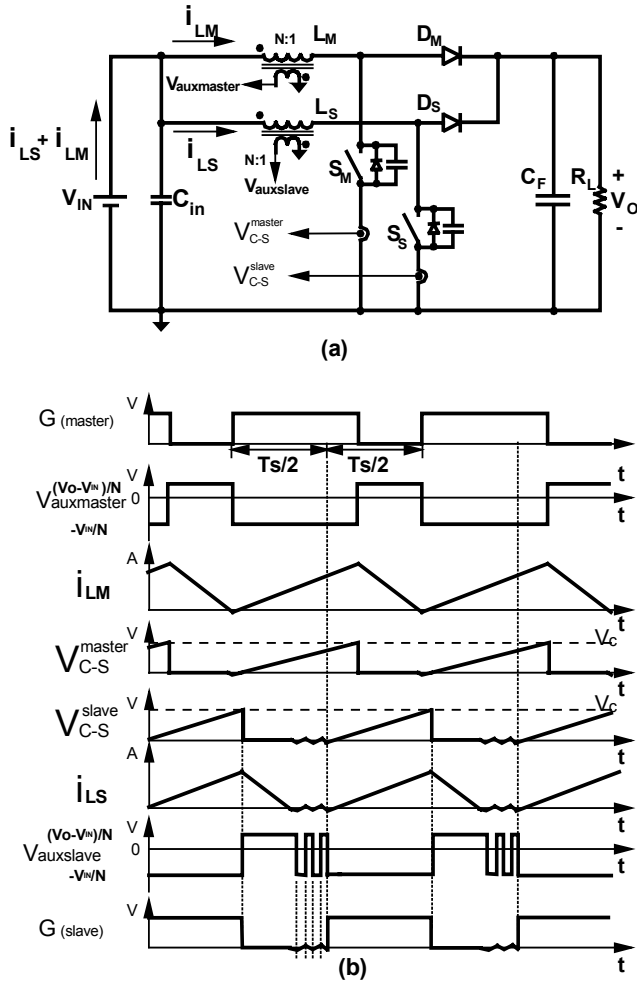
$i_{LM}$
N:1 $L_M$
$D_M$
$V_{auxmaster}$
$L_S$
$D_S$
$i_{LS}+i_{LM}$
$i_{LS}$
N:1
$V_{auxslave}$
$S_M$
$V_{IN}$
$C_{in}$
$C_F$
$R_L$
+
$V_O$
-
$V_{C-S}^{master}$
$S_S$
$V_{C-S}^{slave}$

(a)

G (master)
V
Ts/2
Ts/2
t
V
$(Vo-V_{IN})/N$
$V_{auxmaster}$
0
$-V_{IN}/N$
t
A
$i_{LM}$
t
V
$V_{C-S}^{master}$
$V_C$
t
V
$V_{C-S}^{slave}$
$V_C$
t
A
$i_{LS}$
t
V
$(Vo-V_{IN})/N$
$V_{auxslave}$
0
$-V_{IN}/N$
t
G (slave)
V
t

(b)